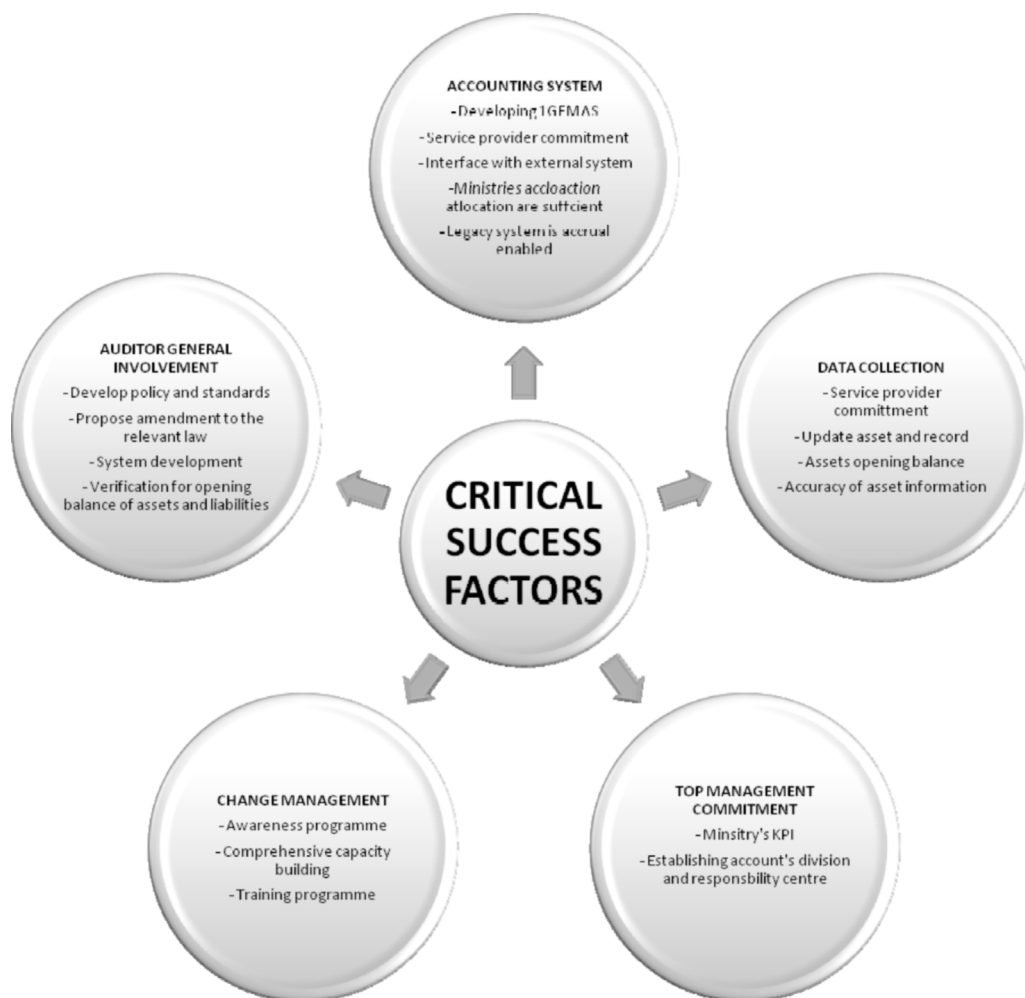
CRITICAL SUCCESS FACTORS

ACCOUNTING SYSTEM
-Developing 1GFMAS
-Service provider commitment
-Interface with external system
-Ministries accloaction atlocation are suffcient
-Legacy system is accrual enabled

DATA COLLECTION
-Service provider committment
-Update asset and record
-Assets opening balance
-Accuracy of asset information

TOP MANAGEMENT COMMITMENT
-Minsitry's KPI
-Establishing account's division and responsbility centre

CHANGE MANAGEMENT
-Awareness programme
-Comprehensive capacity building
-Training programme

AUDITOR GENERAL INVOLVEMENT
-Develop policy and standards
-Propose amendment to the relevant law
-System development
-Verification for opening balance of assets and liabilities